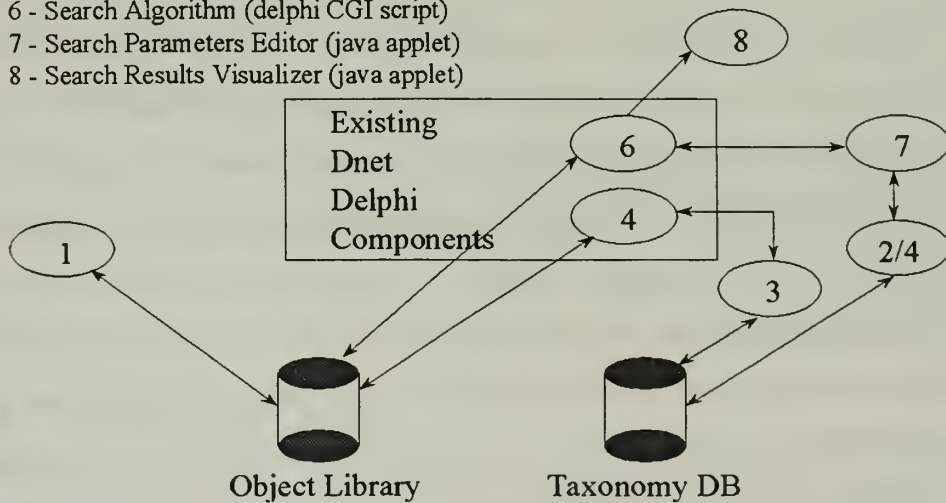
6 - Search Algorithm (delphi CGI script)
7 - Search Parameters Editor (java applet)
8 - Search Results Visualizer (java applet)

8

Existing Dnet Delphi Components

6

7

4

1

2/4

3

Object Library

Taxonomy DB